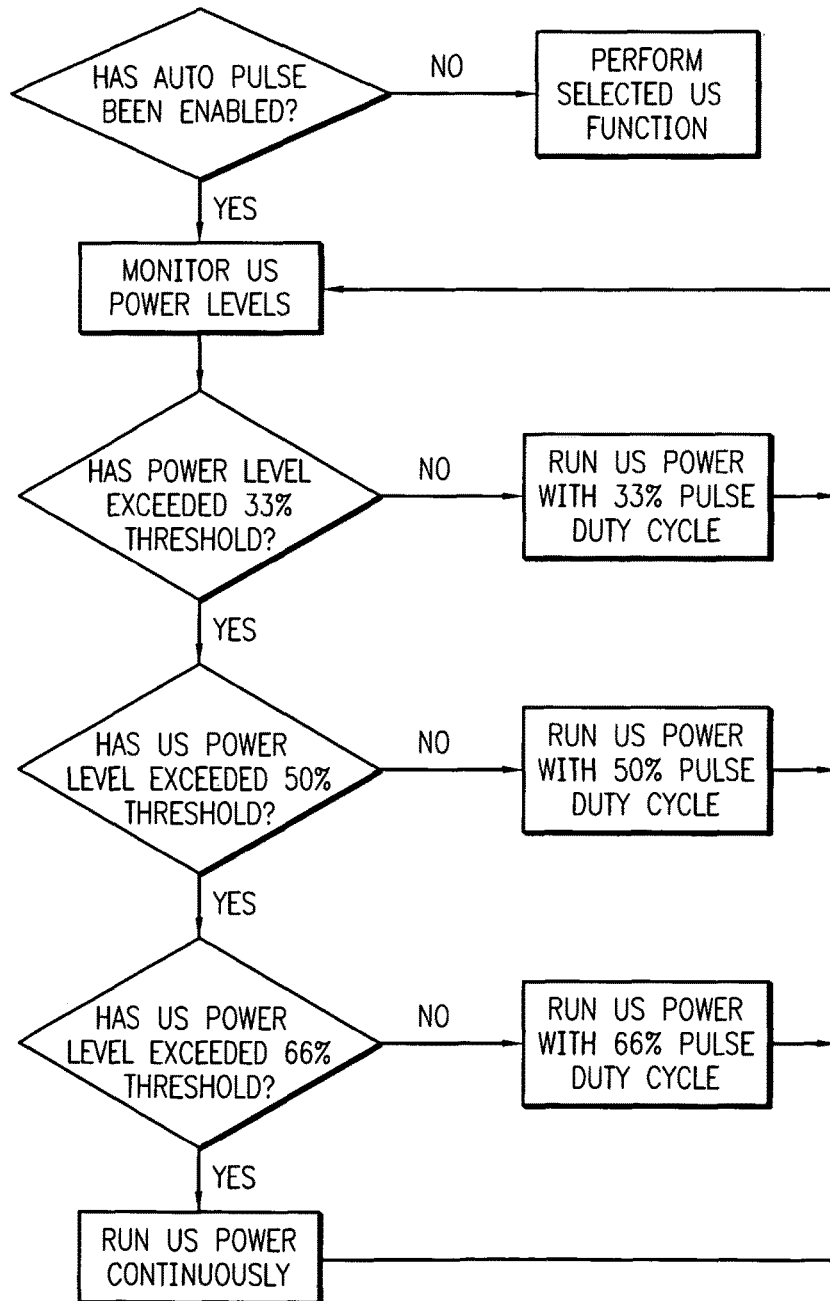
HAS AUTO PULSE BEEN ENABLED?

NO

PERFORM SELECTED US FUNCTION

YES

MONITOR US POWER LEVELS

HAS POWER LEVEL EXCEEDED 33% THRESHOLD?

NO

RUN US POWER WITH 33% PULSE DUTY CYCLE

YES

HAS US POWER LEVEL EXCEEDED 50% THRESHOLD?

NO

RUN US POWER WITH 50% PULSE DUTY CYCLE

YES

HAS US POWER LEVEL EXCEEDED 66% THRESHOLD?

NO

RUN US POWER WITH 66% PULSE DUTY CYCLE

YES

RUN US POWER CONTINUOUSLY